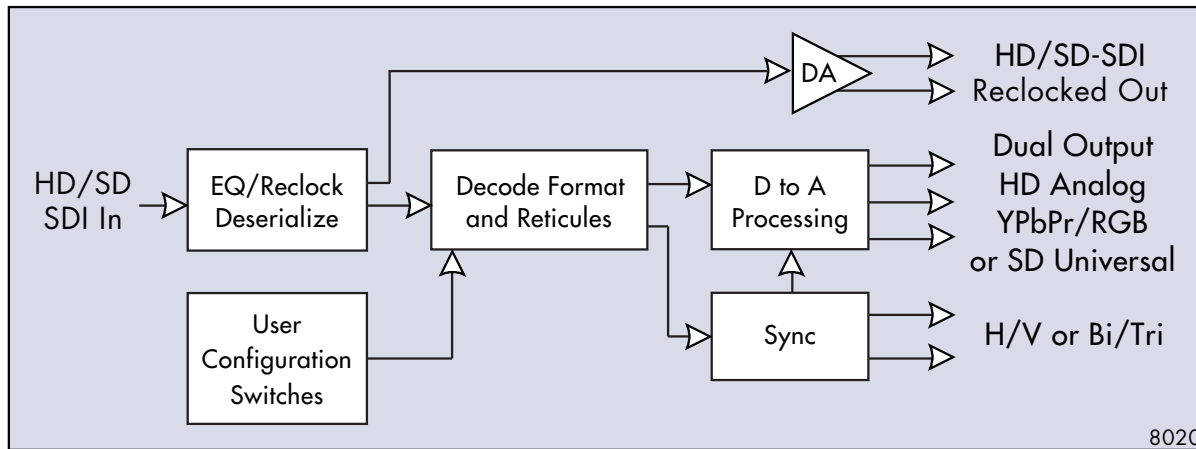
DA

HD/SD-SDI
Reclocked Out

HD/SD
SDI In

EQ/Reclock
Deserialize

Decode Format
and Reticules

D to A
Processing

Dual Output
HD Analog
YPbPr/RGB
or SD Universal

User
Configuration
Switches

Sync

H/V or Bi/Tri

802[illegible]